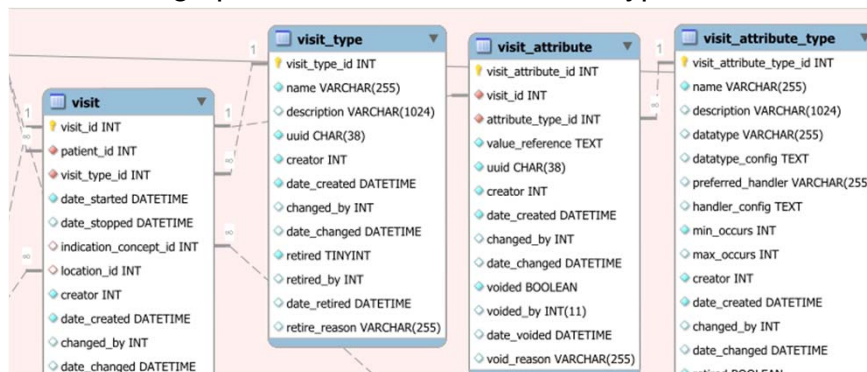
visit
visit_id INT
patient_id INT
visit_type_id INT
date_started DATETIME
date_stopped DATETIME
indication_concept_id INT
location_id INT
creator INT
date_created DATETIME
changed_by INT
date_changed DATETIME

visit_type
visit_type_id INT
name VARCHAR(255)
description VARCHAR(1024)
uuid CHAR(38)
creator INT
date_created DATETIME
changed_by INT
date_changed DATETIME
retired TINYINT
retired_by INT
date_retired DATETIME
retire_reason VARCHAR(255)

visit_attribute
visit_attribute_id INT
visit_id INT
attribute_type_id INT
value_reference TEXT
uuid CHAR(38)
creator INT
date_created DATETIME
changed_by INT
date_changed DATETIME
voided BOOLEAN
voided_by INT(11)
date_voided DATETIME
void_reason VARCHAR(255)

visit_attribute_type
visit_attribute_type_id INT
name VARCHAR(255)
description VARCHAR(1024)
datatype VARCHAR(255)
datatype_config TEXT
preferred_handler VARCHAR(255
handler_config TEXT
min_occurs INT
max_occurs INT
creator INT
date_created DATETIME
changed_by INT
date_changed DATETIME

1
1
1
1
1
∞
∞
∞
∞
∞